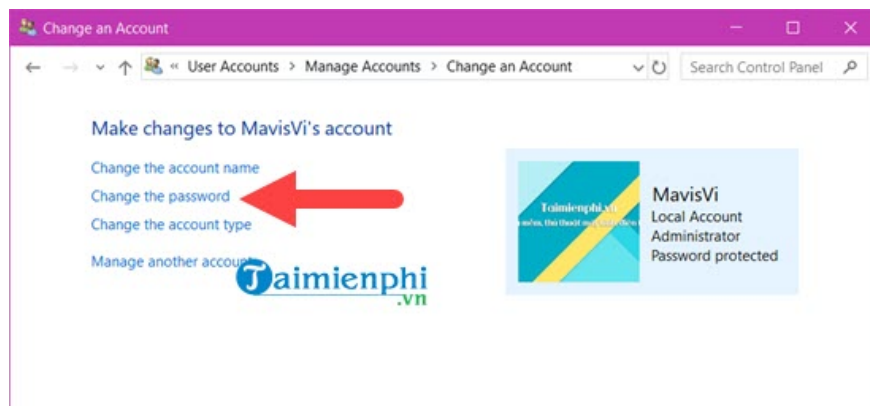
Change an Account

« User Accounts > Manage Accounts > Change an Account

Search Control Panel

Make changes to MavisVi's account

Change the account name

Change the password

Change the account type

Manage another accou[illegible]

Taimienphi
.vn

Taimienphi.vn

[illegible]

MavisVi
Local Account
Administrator
Password protected